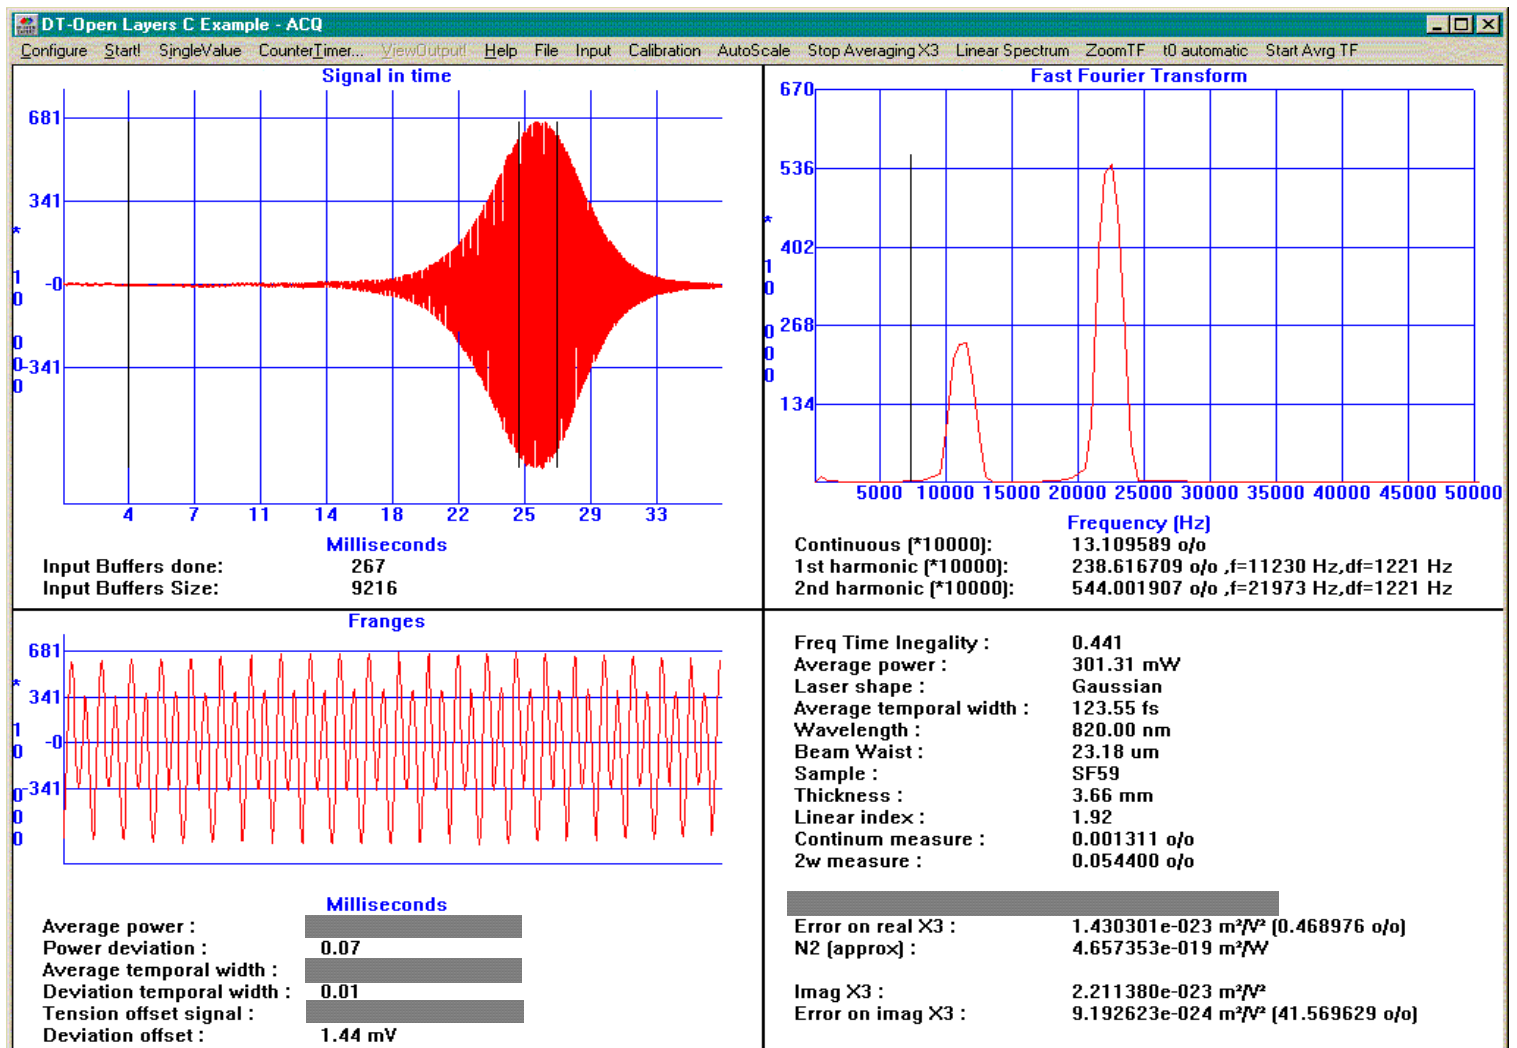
DT-Open Layers C Example - ACQ

Configure Start! SingleValue CounterTimer... ViewOutput! Help File Input Calibration AutoScale Stop Averaging X3 Linear Spectrum ZoomTF t0 automatic Start Avrg TF

Signal in time

681
341
-0
-341
* 1 0 0 0 0

4 7 11 14 18 22 25 29 33

Milliseconds

Input Buffers done: 267
Input Buffers Size: 9216

Fast Fourier Transform

670
536
402
268
134
* 1 0 0 0 0

5000 10000 15000 20000 25000 30000 35000 40000 45000 50000

Frequency (Hz)

Continuous (*10000): 13.109589 o/o
1st harmonic (*10000): 238.616709 o/o ,f=11230 Hz,df=1221 Hz
2nd harmonic (*10000): 544.001907 o/o ,f=21973 Hz,df=1221 Hz

Franges

681
341
-0
-341
* 1 0 0 0 0

Milliseconds

Average power :
Power deviation : 0.07
Average temporal width :
Deviation temporal width : 0.01
Tension offset signal :
Deviation offset : 1.44 mV

Freq Time Inegality : 0.441
Average power : 301.31 mW
Laser shape : Gaussian
Average temporal width : 123.55 fs
Wavelength : 820.00 nm
Beam Waist : 23.18 um
Sample : SF59
Thickness : 3.66 mm
Linear index : 1.92
Continum measure : 0.001311 o/o
2w measure : 0.054400 o/o

Error on real X3 : 1.430301e-023 m²/V² (0.468976 o/o)
N2 (approx) : 4.657353e-019 m²/W

Imag X3 : 2.211380e-023 m²/V²
Error on imag X3 : 9.192623e-024 m²/V² (41.569629 o/o)